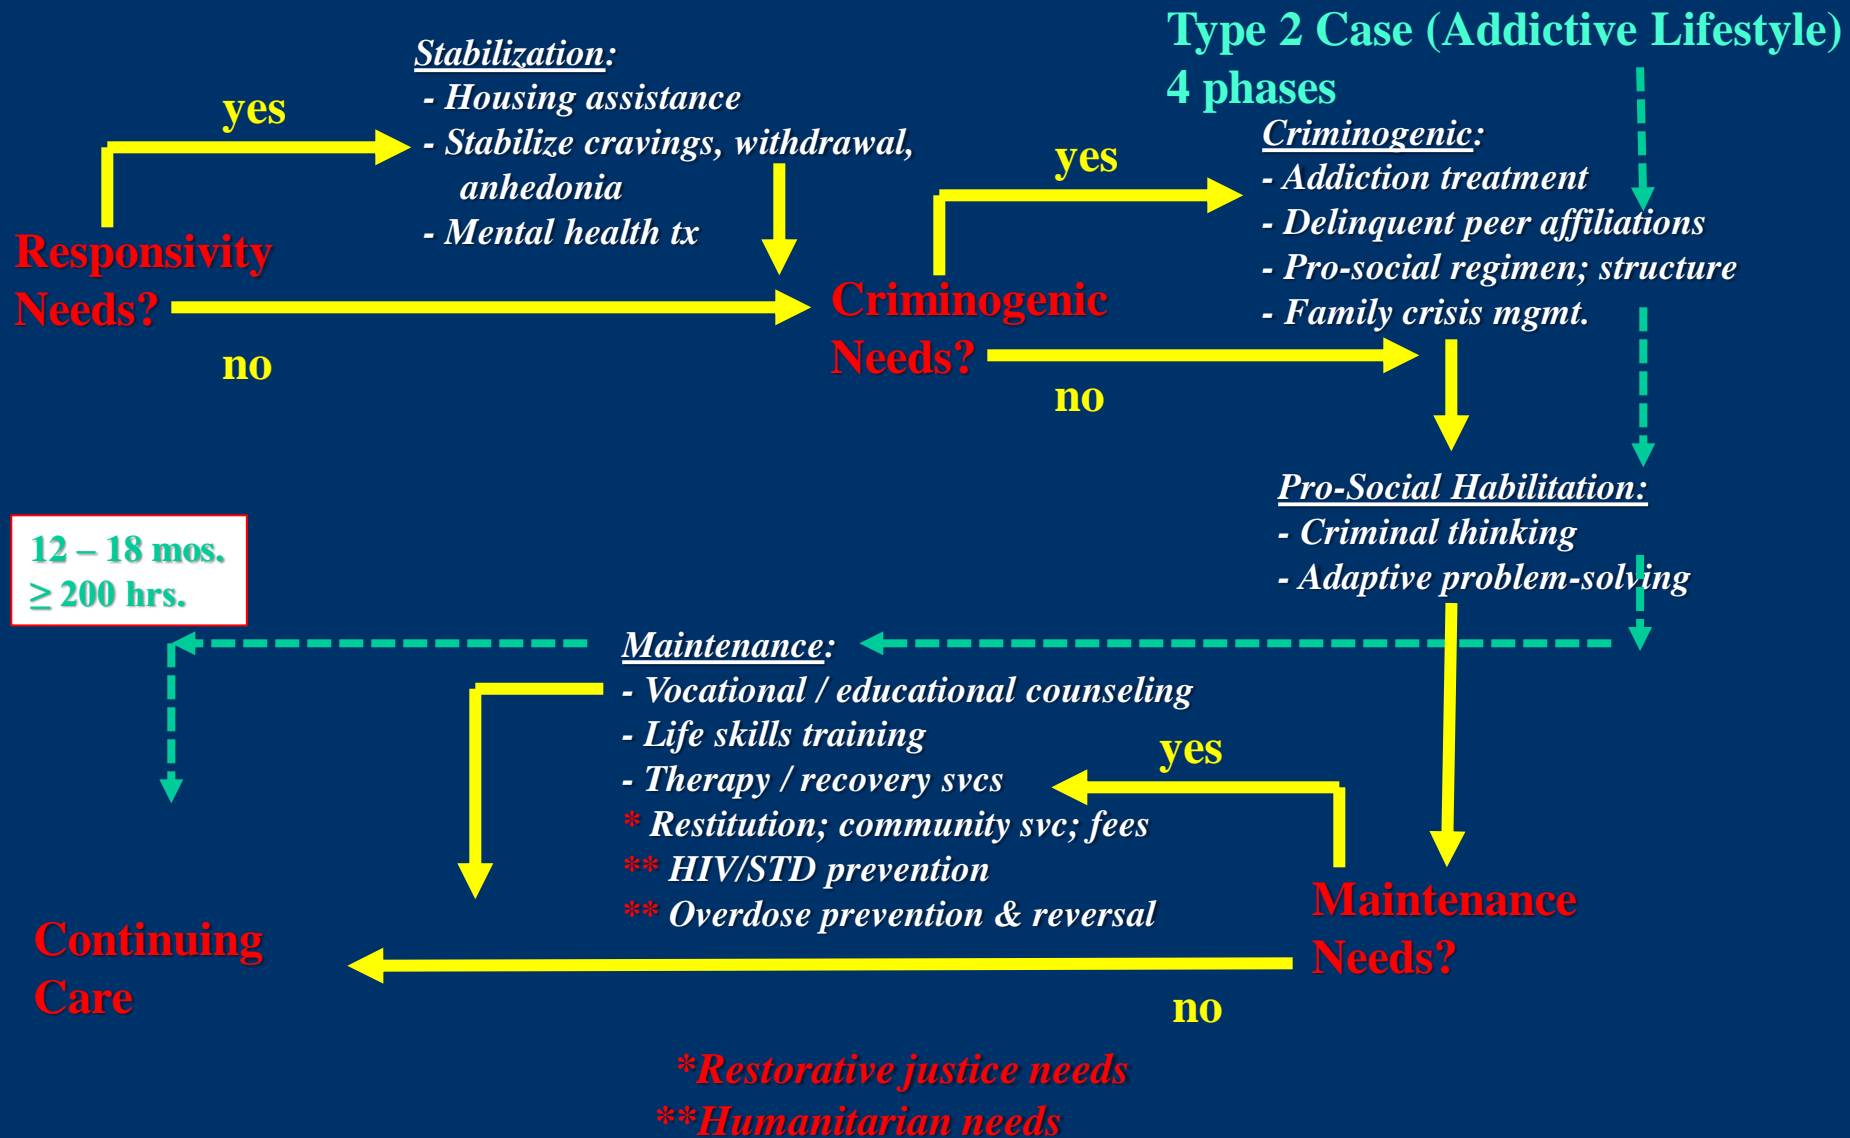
Type 2 Case (Addictive Lifestyle)
4 phases

Stabilization:
- Housing assistance
- Stabilize cravings, withdrawal, anhedonia
- Mental health tx

yes

Responsivity Needs?

no

yes

Criminogenic:
- Addiction treatment
- Delinquent peer affiliations
- Pro-social regimen; structure
- Family crisis mgmt.

Criminogenic Needs?

no

Pro-Social Habilitation:
- Criminal thinking
- Adaptive problem-solving

12 – 18 mos.
$\geq$ 200 hrs.

Maintenance:
- Vocational / educational counseling
- Life skills training
- Therapy / recovery svcs
* Restitution; community svc; fees
** HIV/STD prevention
** Overdose prevention & reversal

yes

Maintenance Needs?

Continuing Care

no

*Restorative justice needs
**Humanitarian needs